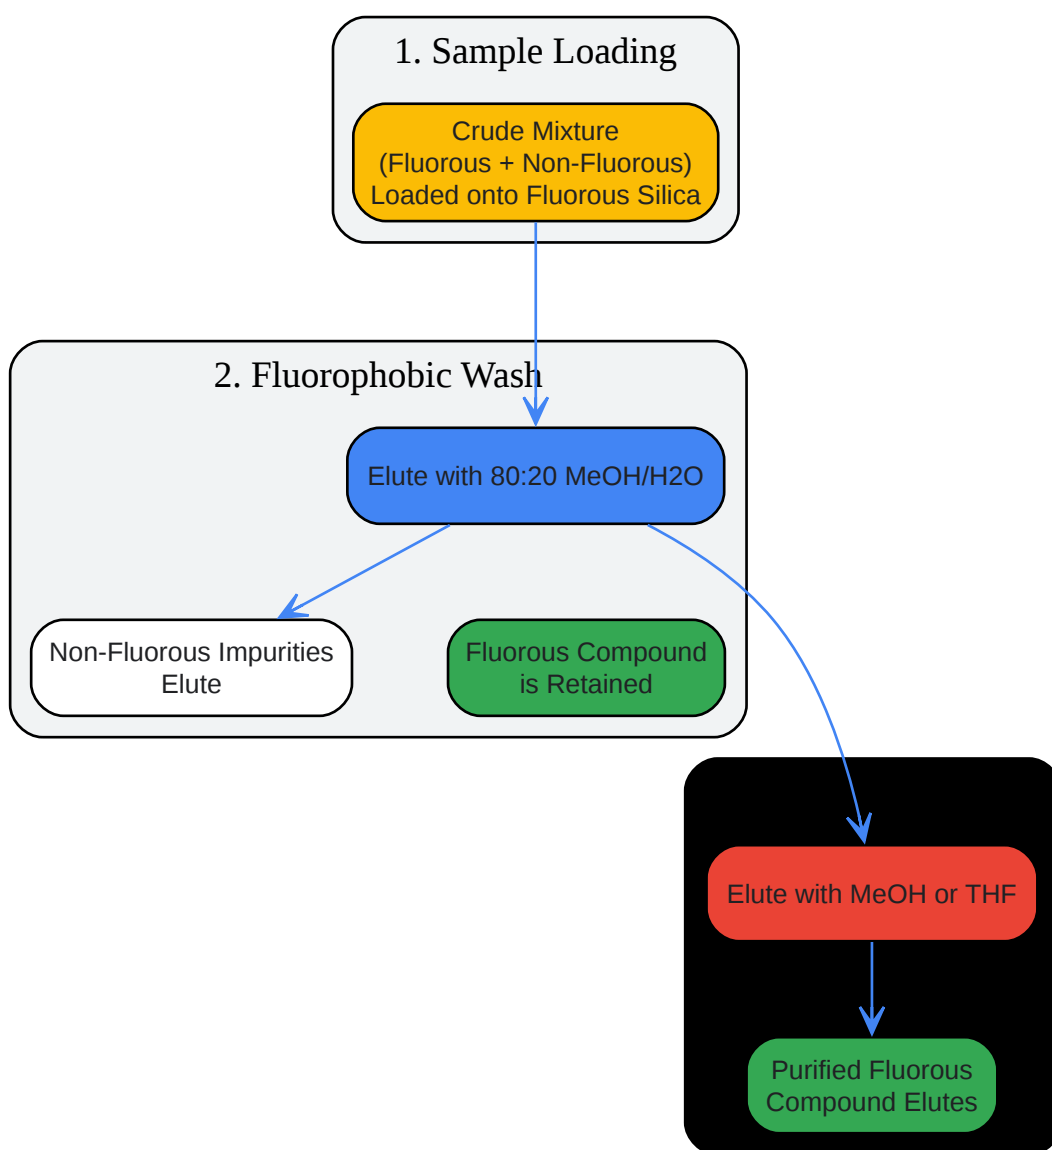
1. Sample Loading

Crude Mixture
(Fluorous + Non-Fluorous)
Loaded onto Fluorous Silica

2. Fluorophobic Wash

Elute with 80:20 MeOH/H2O

Non-Fluorous Impurities Elute

Fluorous Compound is Retained

Elute with MeOH or THF

Purified Fluorous Compound Elutes